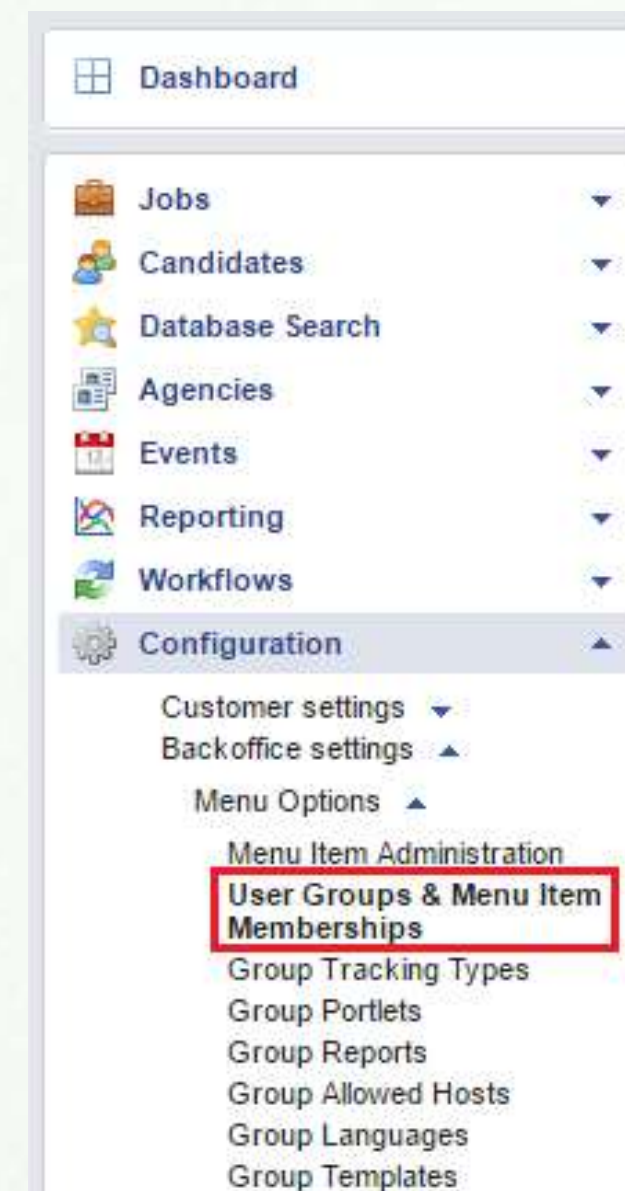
Dashboard

Jobs
Candidates
Database Search
Agencies
Events
Reporting
Workflows
Configuration

Customer settings
Backoffice settings

Menu Options

Menu Item Administration
User Groups & Menu Item Memberships
Group Tracking Types
Group Portlets
Group Reports
Group Allowed Hosts
Group Languages
Group Templates